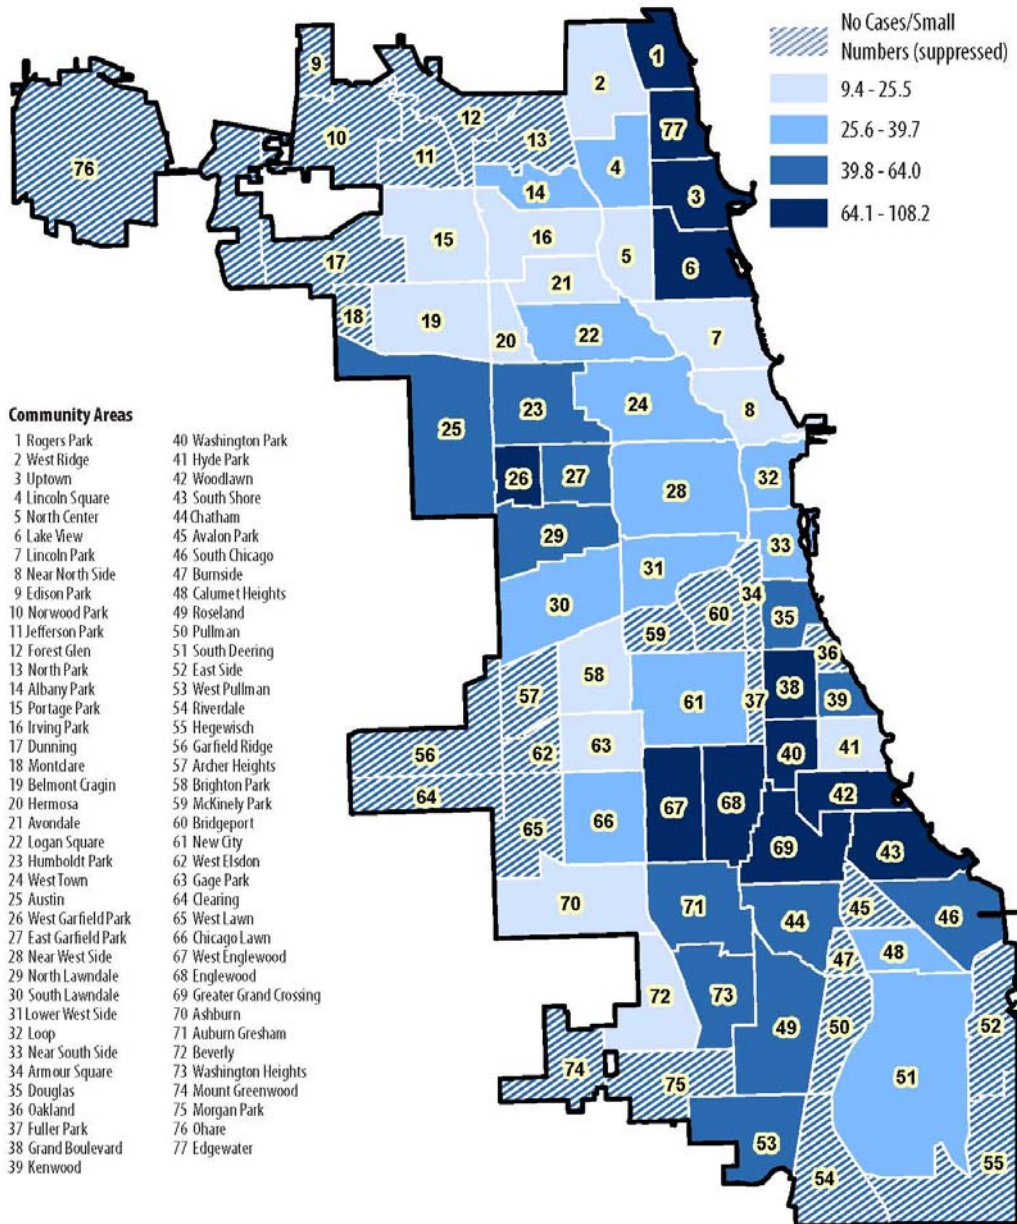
No Cases/Small Numbers (suppressed)
9.4 - 25.5
25.6 - 39.7
39.8 - 64.0
64.1 - 108.2

Community Areas
1 Rogers Park
2 West Ridge
3 Uptown
4 Lincoln Square
5 North Center
6 Lake View
7 Lincoln Park
8 Near North Side
9 Edison Park
10 Norwood Park
11 Jefferson Park
12 Forest Glen
13 North Park
14 Albany Park
15 Portage Park
16 Irving Park
17 Dunning
18 Montclare
19 Belmont Cragin
20 Hermosa
21 Avondale
22 Logan Square
23 Humboldt Park
24 West Town
25 Austin
26 West Garfield Park
27 East Garfield Park
28 Near West Side
29 North Lawndale
30 South Lawndale
31 Lower West Side
32 Loop
33 Near South Side
34 Armour Square
35 Douglas
36 Oakland
37 Fuller Park
38 Grand Boulevard
39 Kenwood
40 Washington Park
41 Hyde Park
42 Woodlawn
43 South Shore
44 Chatham
45 Avalon Park
46 South Chicago
47 Burnside
48 Calumet Heights
49 Roseland
50 Pullman
51 South Deering
52 East Side
53 West Pullman
54 Riverdale
55 Hegewisch
56 Garfield Ridge
57 Archer Heights
58 Brighton Park
59 McKinely Park
60 Bridgeport
61 New City
62 West Elsdon
63 Gage Park
64 Clearing
65 West Lawn
66 Chicago Lawn
67 West Englewood
68 Englewood
69 Greater Grand Crossing
70 Ashburn
71 Auburn Gresham
72 Beverly
73 Washington Heights
74 Mount Greenwood
75 Morgan Park
76 Ohare
77 Edgewater

76 9 10 12 13 11 2 1 77 4 3 14 15 16 5 6 17 21 18 19 20 22 7 25 23 24 8 26 27 28 32 29 33 31 34 30 60 59 35 36 57 58 61 37 38 39 56 62 63 40 41 64 67 68 42 65 66 69 43 70 71 44 45 46 47 48 72 73 49 50 52 74 75 51 53 54 55